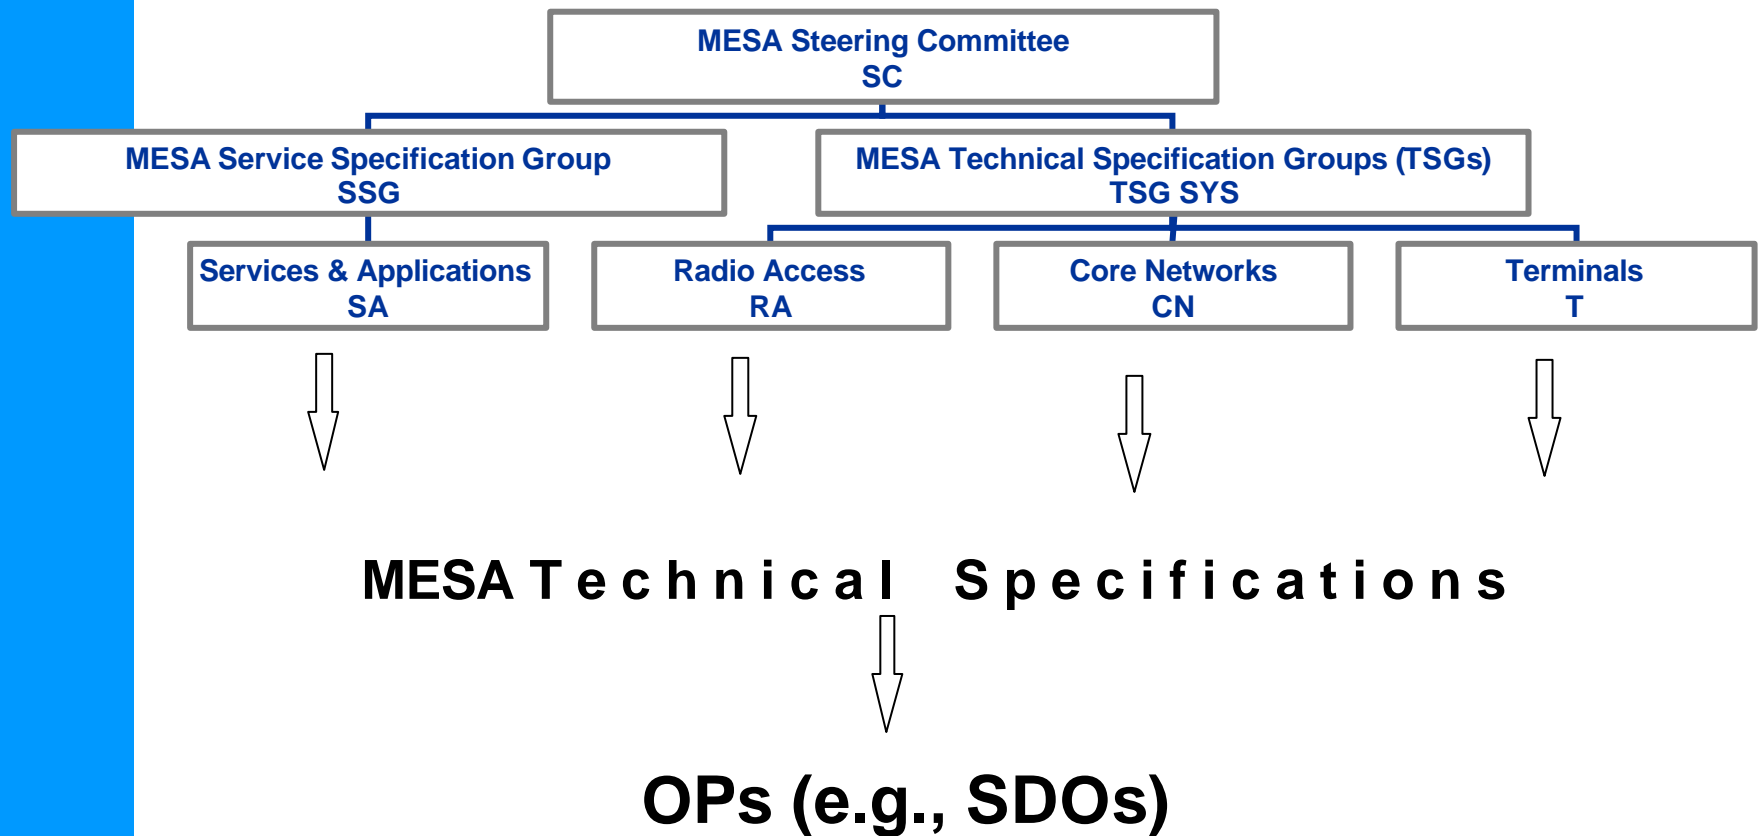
MESA Steering Committee
SC

MESA Service Specification Group
SSG

MESA Technical Specification Groups (TSGs)
TSG SYS

Services & Applications
SA

Radio Access
RA

Core Networks
CN

Terminals
T

MESA Technical Specifications

OPs (e.g., SDOs)